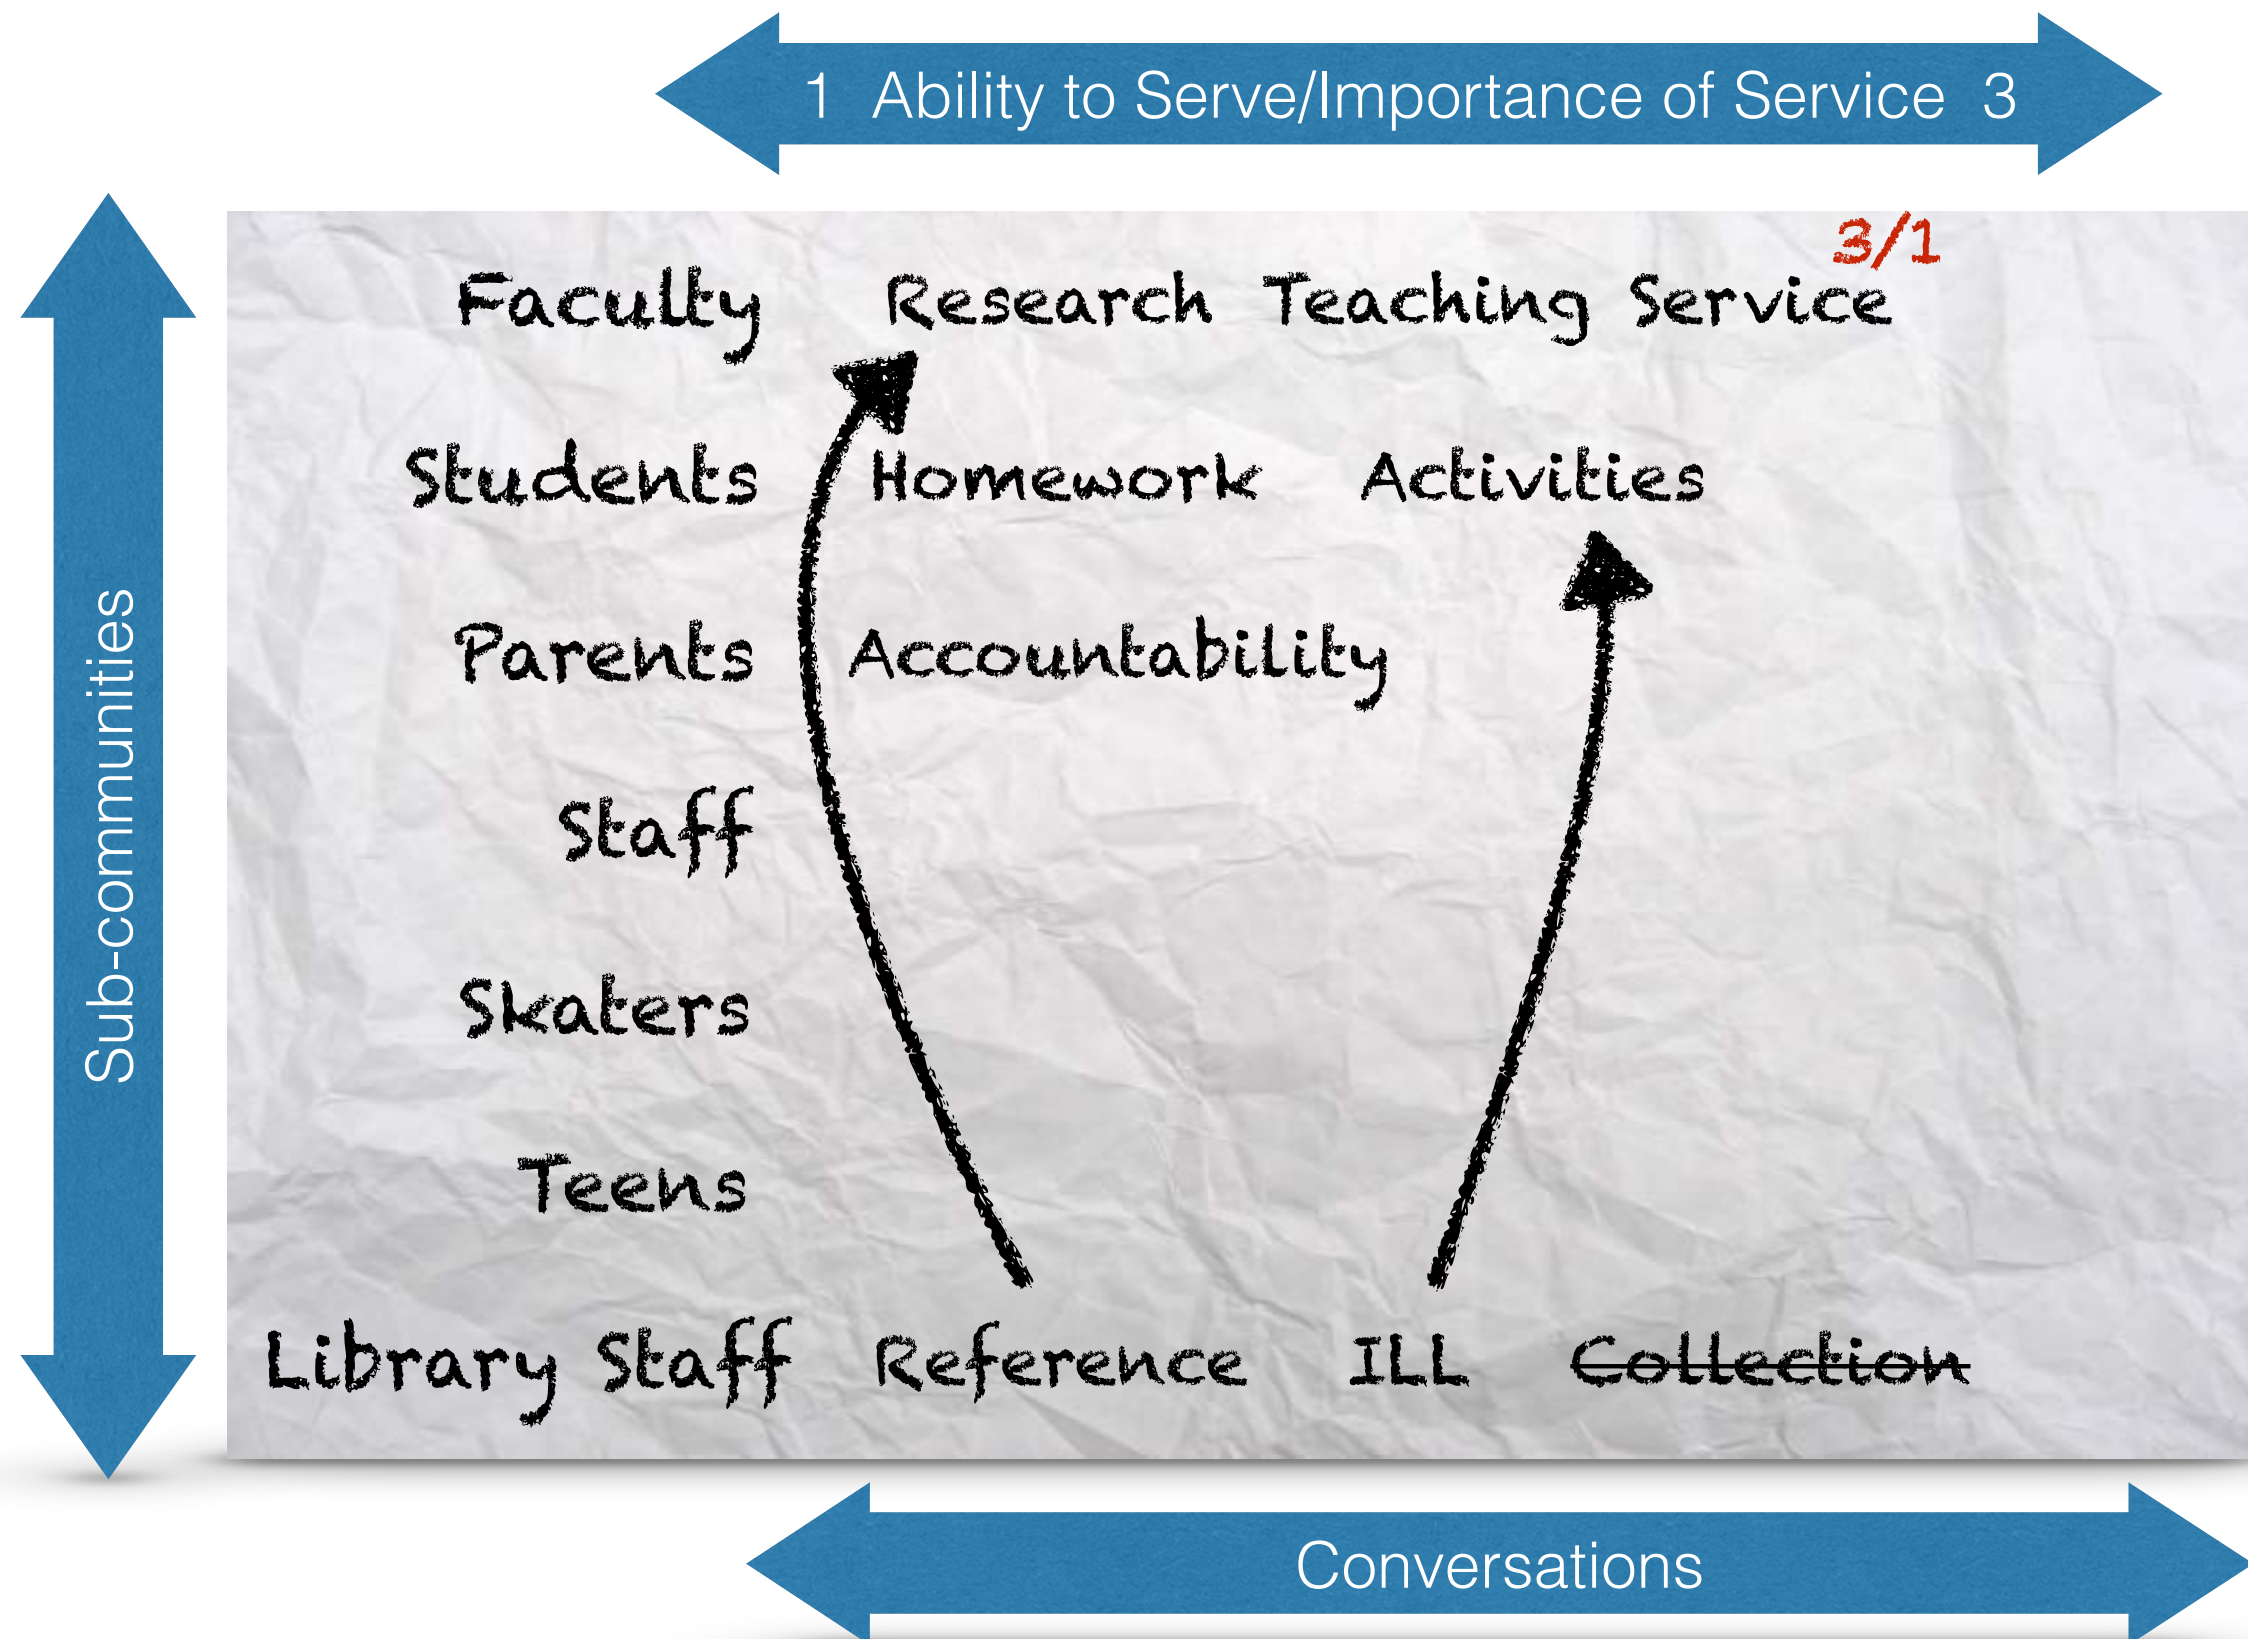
1 Ability to Serve/Importance of Service 3

Sub-communities

3/1

Faculty Research Teaching Service

Students Homework Activities

Parents Accountability

Staff

Skaters

Teens

Library Staff Reference ILL ~~Collection~~

Conversations